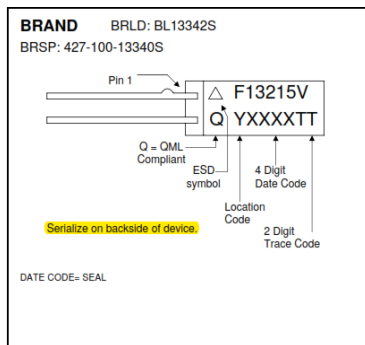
BRAND BRLD: BL13342S

BRSP: 427-100-13340S

Pin 1

△ F13215V

Q YXXXXTT

Q = QML Compliant

ESD symbol

4 Digit Date Code

Location Code

2 Digit Trace Code

Serialize on backside of device.

DATE CODE= SEAL